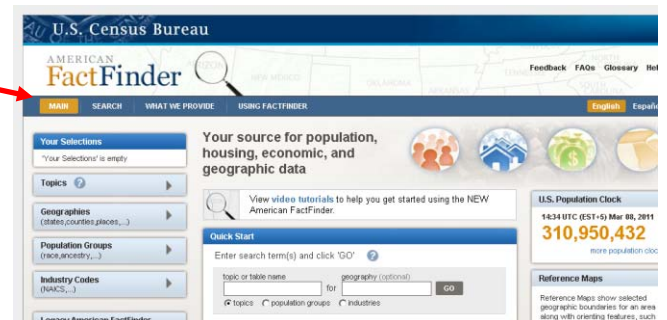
U.S. Census Bureau

AMERICAN FactFinder

Feedback FAQs Glossary Hel

MAIN SEARCH WHAT WE PROVIDE USING FACTFINDER

English Españ

Your Selections
'Your Selections' is empty

Topics

Geographies
(states,counties,places,...)

Population Groups
(race,ancestry,...)

Industry Codes
(NAICS,...)

Legacy American FactFinder

Your source for population, housing, economic, and geographic data

View video tutorials to help you get started using the NEW American FactFinder.

Quick Start

Enter search term(s) and click 'GO'

topic or table name

for

geography (optional)

GO

topics population groups industries

U.S. Population Clock

14:34 UTC (EST+5) Mar 08, 2011

310,950,432

more population cloc

Reference Maps

Reference Maps show selected geographic boundaries for an area along with orienting features, such